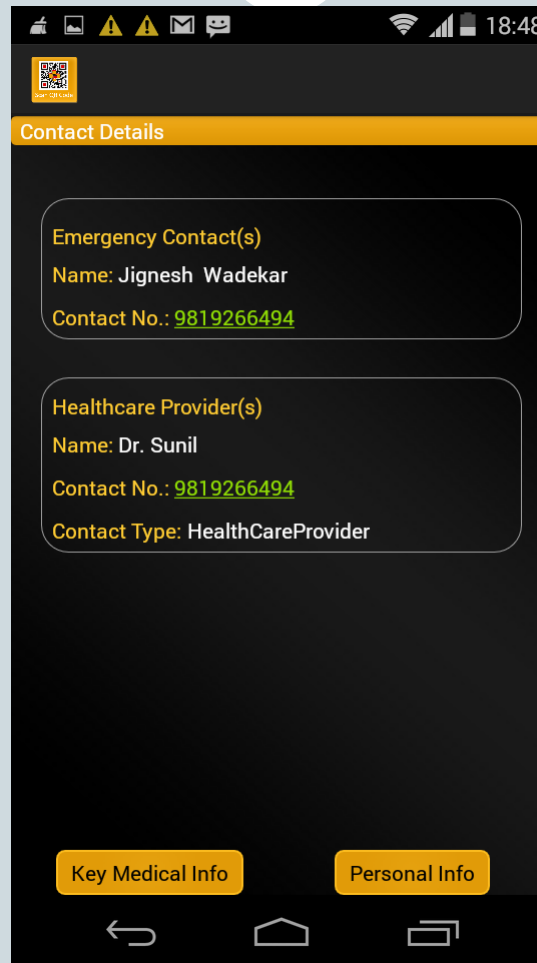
18:48

Scan QR Code

Contact Details

Emergency Contact(s)

Name: Jignesh Wadekar

Contact No.: 9819266494

Healthcare Provider(s)

Name: Dr. Sunil

Contact No.: 9819266494

Contact Type: HealthCareProvider

Key Medical Info

Personal Info